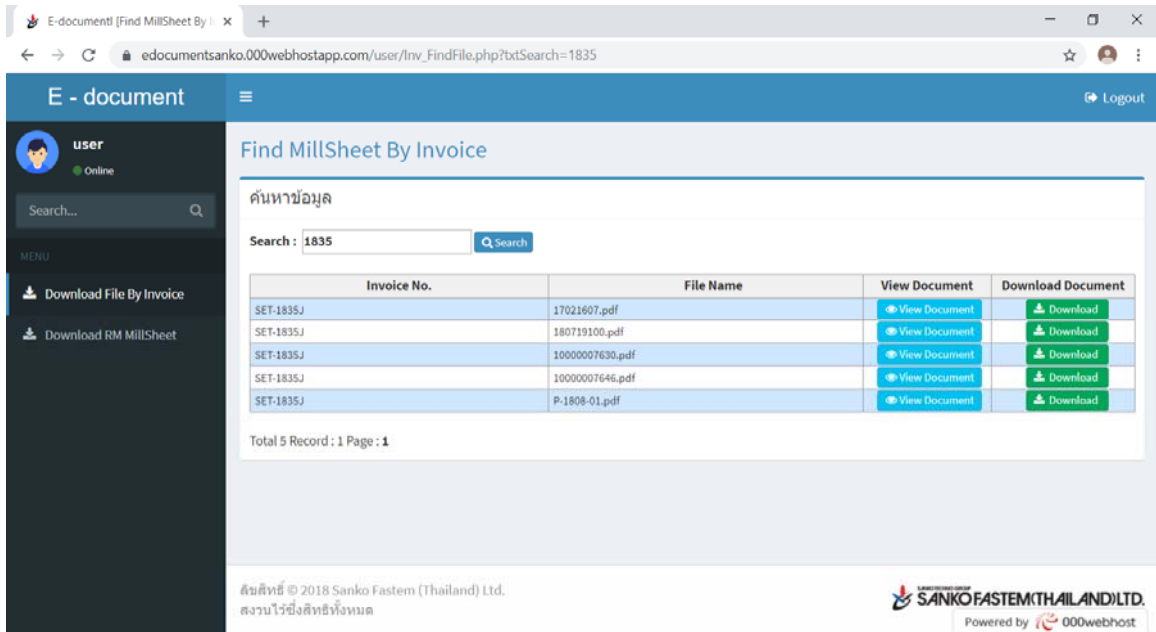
E-documentl [Find MillSheet By I ×
+
edocumentsanko.000webhostapp.com/user/Inv_FindFile.php?txtSearch=1835

E - document
Logout

user
Online
Search...
MENU
Download File By Invoice
Download RM MillSheet

Find MillSheet By Invoice

ค้นหาข้อมูล

Search : 1835 Search

| Invoice No. | File Name | View Document | Download Document |
|---|---|---|---|
| SET-1835J | 17021607.pdf | View Document | Download |
| SET-1835J | 180719100.pdf | View Document | Download |
| SET-1835J | 10000007630.pdf | View Document | Download |
| SET-1835J | 10000007646.pdf | View Document | Download |
| SET-1835J | P-1808-01.pdf | View Document | Download |

Total 5 Record : 1 Page : 1

ลิขสิทธิ์ © 2018 Sanko Fastem (Thailand) Ltd.
สงวนไว้ซึ่งลิขสิทธิ์ทั้งหมด

SANKO FASTEM(THAILAND)LTD.
Powered by 000webhost